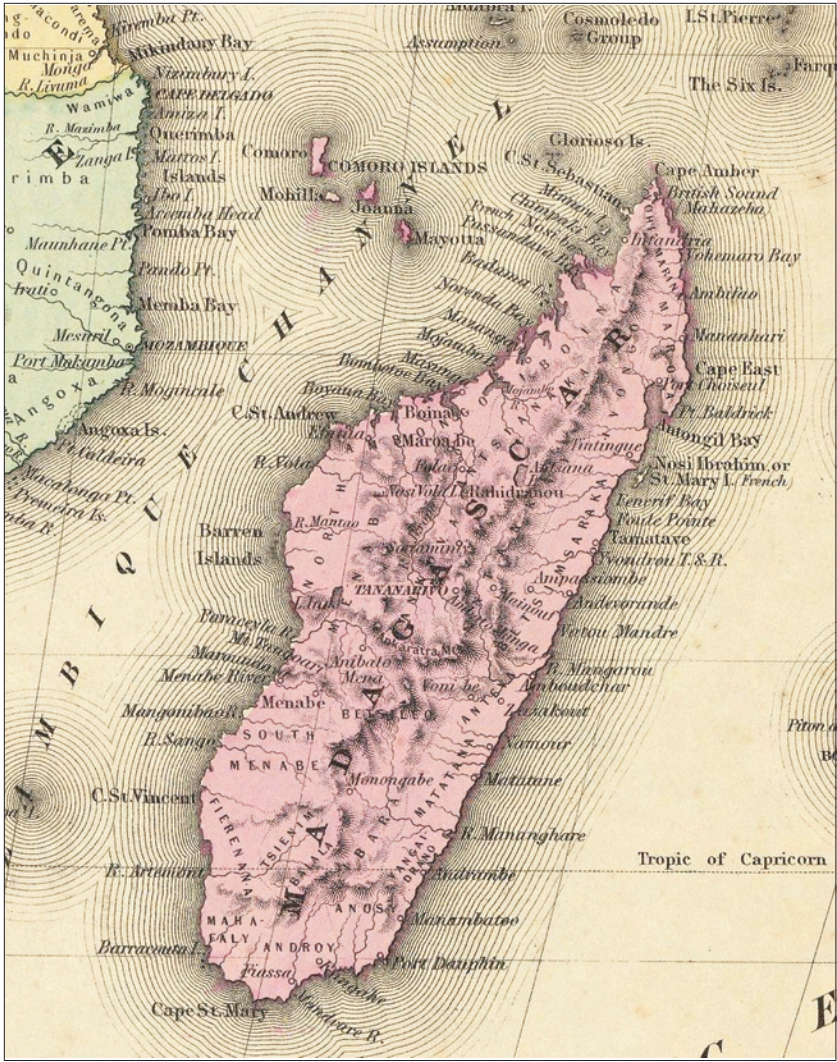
Kiremba Pt.
Mikindany Bay
Muchinja
Monga
R. Livuma
Wamiwa
Nizimbury I.
CAPE DELGADO
Amiza I.
R. Mazimba
Querimba
Zanga Is.
Matros I.
Islands
Ibo I.
Arcemba Head
Pomba Bay
Maunhane Pt.
Pando Pt.
Quintangona
Memba Bay
Mesuril
Port Makamba
MOZAMBIQUE
R. Moginçale
Angoxa
Angoxa Is.
Pt. Caldeira
Macalonga Pt.
Premeira Is.
Assumption
Cosmoledo Group
I.St.Pierre
The Six Is.
Glorioso Is.
Comoro
COMORO ISLANDS
Mohilla
Joanna
Mayotta
C.St.Sebastian
Cape Amber
British Sound (Mahazeba)
Minnow I.
Chimpakis Bay
French Nosi be
Passandava Bay
Baduma I.
Norenda Bay
Mozangay
Mojambo B.
Bombetoc Bay
Boyana Bay
C.St.Andrew
R. Fota
Boina
Maroa be
Barren Islands
R. Mantao
Nosi Vola I.
Rahidrainou
Soramma
TANANARIVO
Ankova
Mainan
Ampasimbe
Andevorande
Vetou Mandre
R. Mangarou
Amboudchar
Tanakout
Namour
Matatane
R. Mananghare
Andrambe
Manambatoo
Port Dauphin
Vohemaro Bay
Ambifuo
Mananhari
Cape East
Port Choiseul
Pt. Baldrick
Antongil Bay
Tintingue
Antsana
Nosi Ibrahim or St.Mary I. French
Tenerif Bay
Foule Pointe
Tamataxe
Prondrou T.&R.
Paracelle R.
Mt. Tangoar
Maroaula
Menabe River
Mangonibao R.
R. Sango
Menabe
Anibato
Mena
Vonibe
SOUTH MENABE
BETSILEO
Monongabe
C.St.Vincent
R. Artemont
Barracouta I.
Cape St. Mary
Fiassa
Mandrare R.
FIERENANA
MAHAFALY
ANDROY
ANOSY
TSIENIA
IBARA
BARA
MATATANA
ANTEMOR
MADAGASCAR
MOZAMBIQUE CHANNEL
Tropic of Capricorn
Piton